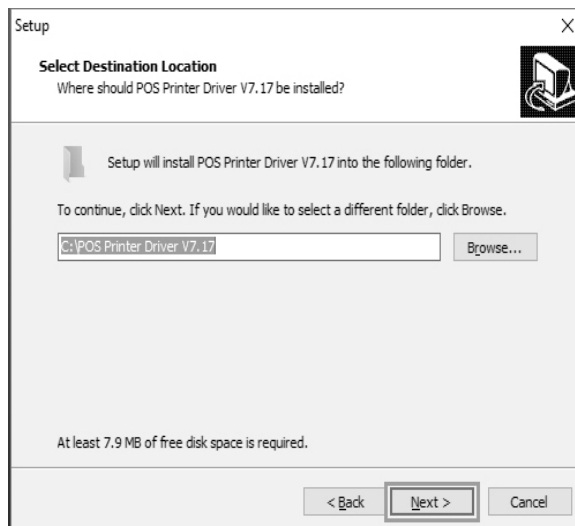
Setup

X

Select Destination Location
Where should POS Printer Driver V7.17 be installed?

Setup will install POS Printer Driver V7.17 into the following folder.

To continue, click Next. If you would like to select a different folder, click Browse.

C:\POS Printer Driver V7.17

Browse...

At least 7.9 MB of free disk space is required.

< Back

Next >

Cancel